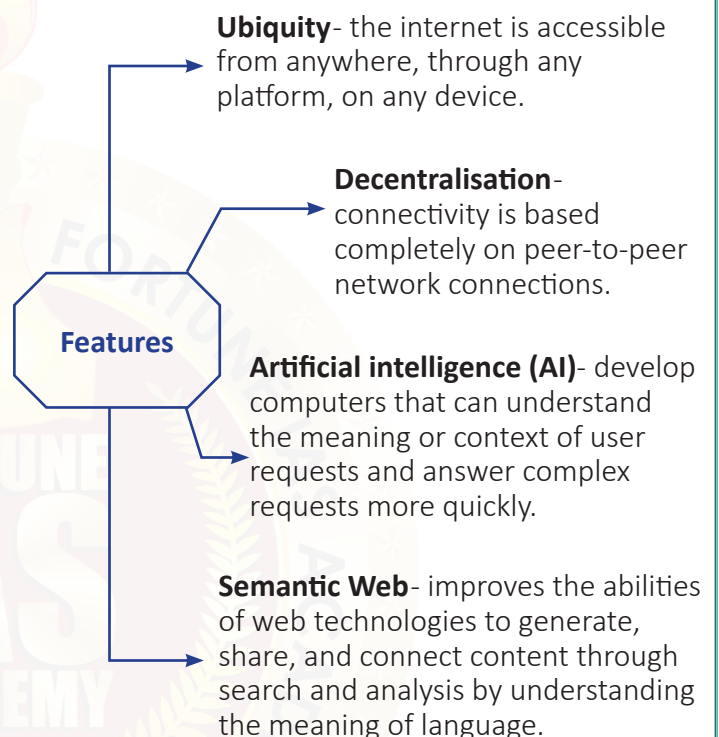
**Ubiquity**- the internet is accessible from anywhere, through any platform, on any device.

**Decentralisation**- connectivity is based completely on peer-to-peer network connections.

Features

**Artificial intelligence (AI)**- develop computers that can understand the meaning or context of user requests and answer complex requests more quickly.

**Semantic Web**- improves the abilities of web technologies to generate, share, and connect content through search and analysis by understanding the meaning of language.